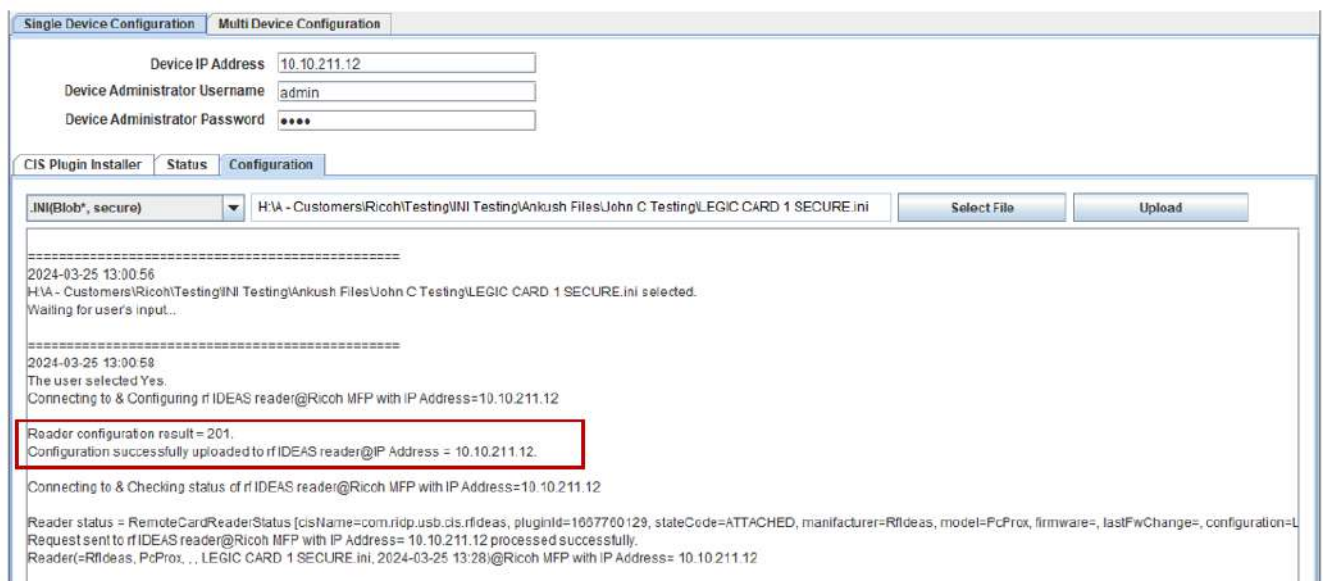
Single Device Configuration | Multi Device Configuration

Device IP Address 10.10.211.12
Device Administrator Username admin
Device Administrator Password ••••

CIS Plugin Installer | Status | Configuration

.INI(Blob*, secure) H:\A - Customers\Ricoh\Testing\INI Testing\Ankush Files\John C Testing\LEGIC CARD 1 SECURE.ini Select File Upload

================================================
2024-03-25 13:00:56
H:\A - Customers\Ricoh\Testing\INI Testing\Ankush Files\John C Testing\LEGIC CARD 1 SECURE.ini selected.
Waiting for user's input...

================================================
2024-03-25 13:00:58
The user selected Yes.
Connecting to & Configuring rf IDEAS reader@Ricoh MFP with IP Address=10.10.211.12

Reader configuration result = 201.
Configuration successfully uploaded to rf IDEAS reader@IP Address = 10.10.211.12.

Connecting to & Checking status of rf IDEAS reader@Ricoh MFP with IP Address=10.10.211.12

Reader status = RemoteCardReaderStatus [cisName=com.ridp.usb.cis.rfideas, pluginId=1667760129, stateCode=ATTACHED, manifacturer=RfIdeas, model=PcProx, firmware=, lastFwChange=, configuration=L
Request sent to rf IDEAS reader@Ricoh MFP with IP Address= 10.10.211.12 processed successfully.
Reader(=RfIdeas, PcProx, , , LEGIC CARD 1 SECURE.ini, 2024-03-25 13:28)@Ricoh MFP with IP Address= 10.10.211.12